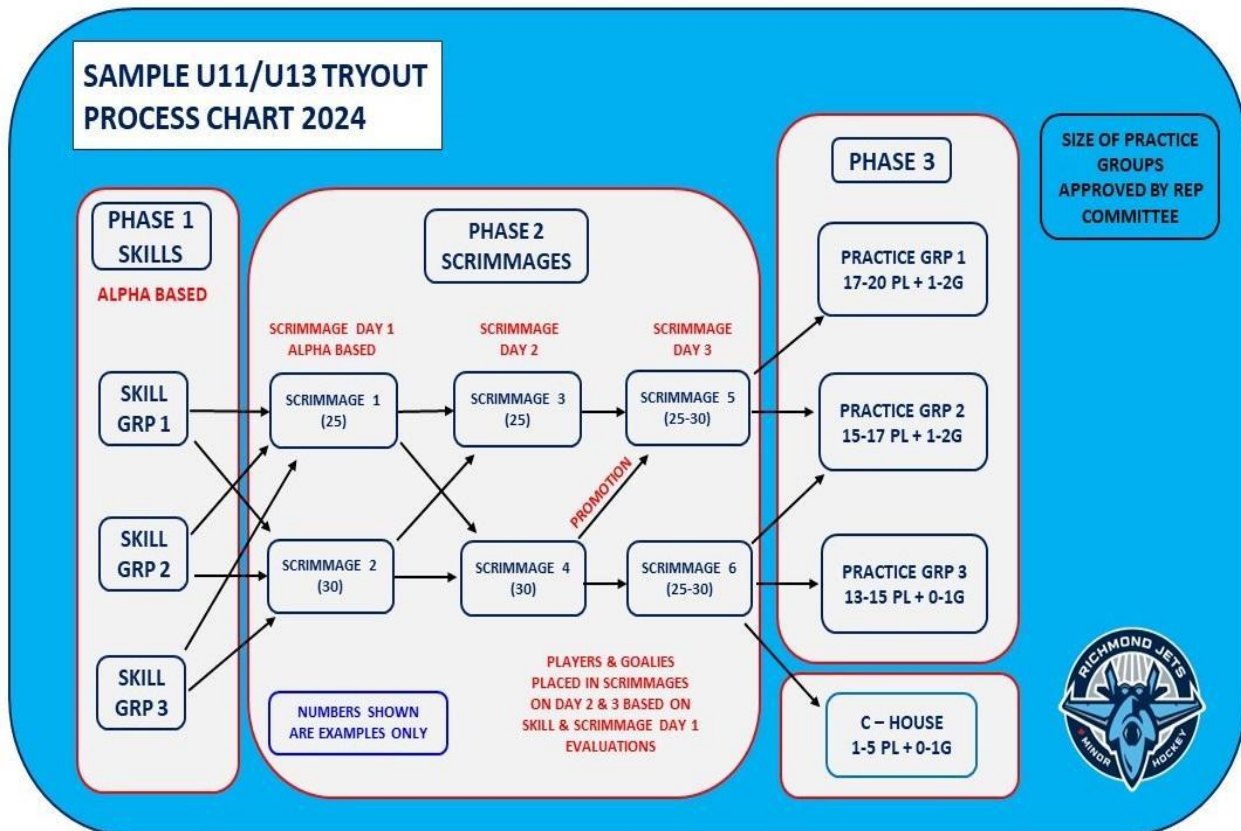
SAMPLE U11/U13 TRYOUT PROCESS CHART 2024

PHASE 1 SKILLS

ALPHA BASED

SKILL GRP 1

SKILL GRP 2

SKILL GRP 3

PHASE 2 SCRIMMAGES

SCRIMMAGE DAY 1 ALPHA BASED

SCRIMMAGE DAY 2

SCRIMMAGE DAY 3

SCRIMMAGE 1 (25)

SCRIMMAGE 3 (25)

SCRIMMAGE 5 (25-30)

PROMOTION

SCRIMMAGE 2 (30)

SCRIMMAGE 4 (30)

SCRIMMAGE 6 (25-30)

NUMBERS SHOWN ARE EXAMPLES ONLY

PLAYERS & GOALIES PLACED IN SCRIMMAGES ON DAY 2 & 3 BASED ON SKILL & SCRIMMAGE DAY 1 EVALUATIONS

PHASE 3

PRACTICE GRP 1 17-20 PL + 1-2G

PRACTICE GRP 2 15-17 PL + 1-2G

PRACTICE GRP 3 13-15 PL + 0-1G

C – HOUSE 1-5 PL + 0-1G

SIZE OF PRACTICE GROUPS APPROVED BY REP COMMITTEE

RICHMOND JETS MINOR HOCKEY